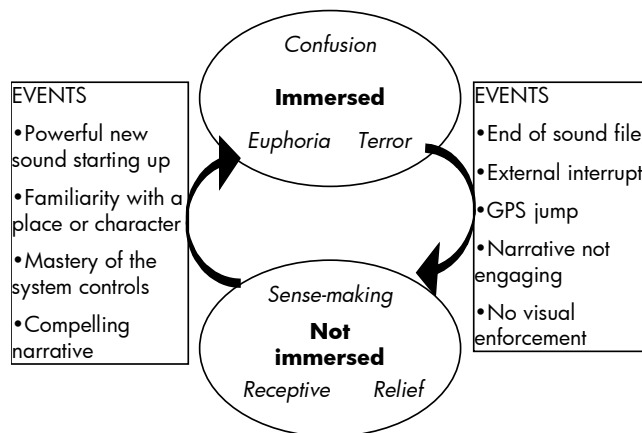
EVENTS

•Powerful new sound starting up

•Familiarity with a place or character

•Mastery of the system controls

•Compelling narrative

Confusion

**Immersed**

Euphoria Terror

EVENTS

•End of sound file

•External interrupt

•GPS jump

•Narrative not engaging

•No visual enforcement

Sense-making

**Not immersed**

Receptive Relief